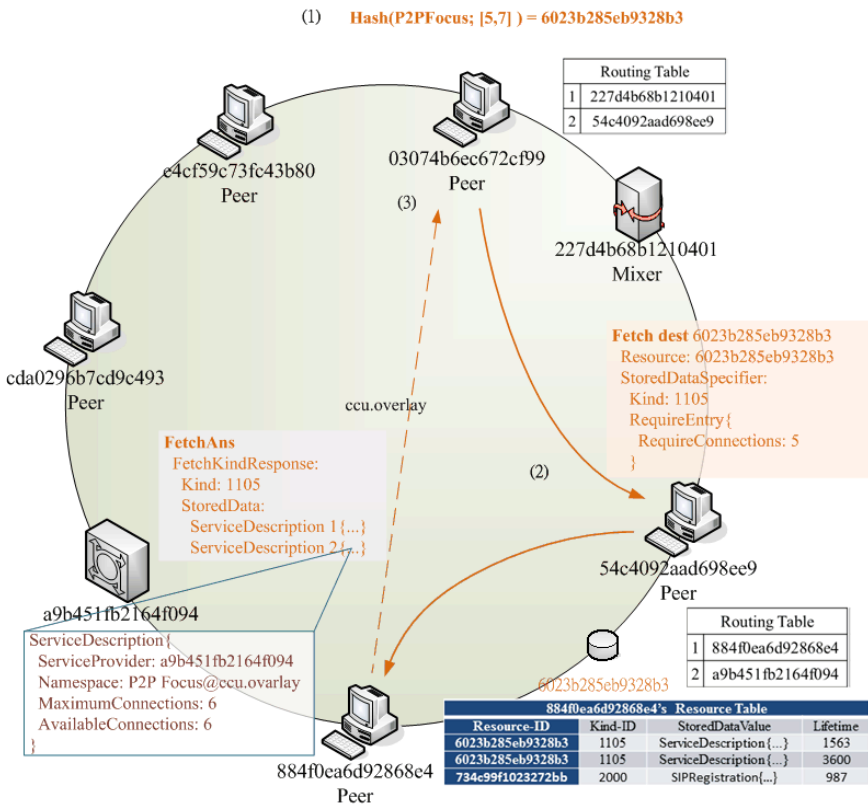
(1) Hash(P2PFocus; [5,7] ) = 6023b285eb9328b3

| Routing Table | |
|---|---|
| 1 | 227d4b68b1210401 |
| 2 | 54c4092aad698ee9 |

e4cf59c73fc43b80
Peer

03074b6ec672cf99
Peer

(3)

227d4b68b1210401
Mixer

cda0296b7cd9c493
Peer

Fetch dest 6023b285eb9328b3
Resource: 6023b285eb9328b3
StoredDataSpecifier:
Kind: 1105
RequireEntry{
RequireConnections: 5
}

ccu.overlay

FetchAns
FetchKindResponse:
Kind: 1105
StoredData:
ServiceDescription 1{...}
ServiceDescription 2{...}

(2)

54c4092aad698ee9
Peer

a9b451fb2164f094

ServiceDescription{
ServiceProvider: a9b451fb2164f094
Namespace: P2P Focus@ccu.ovarlay
MaximumConnections: 6
AvailableConnections: 6
}

| Routing Table | |
|---|---|
| 1 | 884f0ea6d92868e4 |
| 2 | a9b451fb2164f094 |

6023b285eb9328b3

884f0ea6d92868e4's Resource Table

| Resource-ID | Kind-ID | StoredDataValue | Lifetime |
|---|---|---|---|
| 6023b285eb9328b3 | 1105 | ServiceDescription{...} | 1563 |
| 6023b285eb9328b3 | 1105 | ServiceDescription{...} | 3600 |
| 734c99f1023272bb | 2000 | SIPRegistration{...} | 987 |

884f0ea6d92868e4
Peer